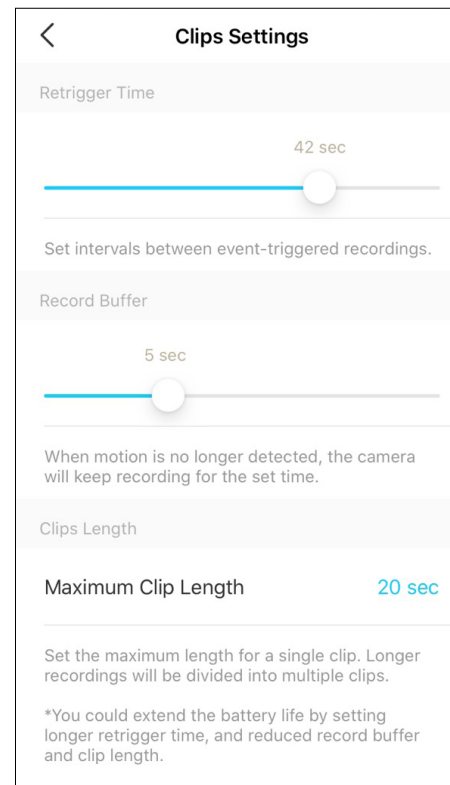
<

Clips Settings

Retrigger Time

42 sec

Set intervals between event-triggered recordings.

Record Buffer

5 sec

When motion is no longer detected, the camera will keep recording for the set time.

Clips Length

Maximum Clip Length 20 sec

Set the maximum length for a single clip. Longer recordings will be divided into multiple clips.

*You could extend the battery life by setting longer retrigger time, and reduced record buffer and clip length.